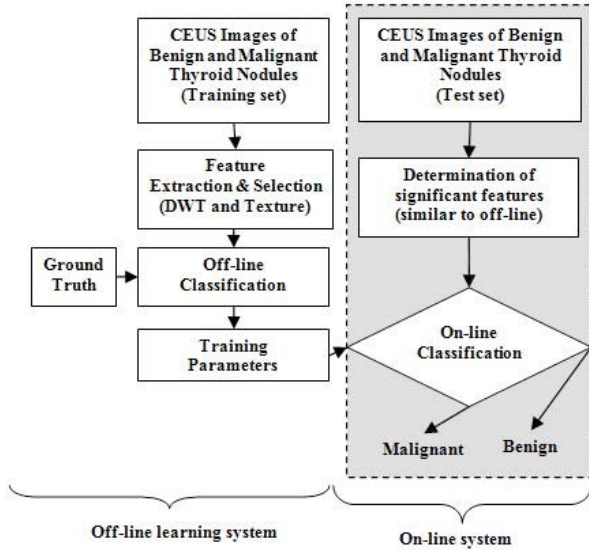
CEUS Images of Benign and Malignant Thyroid Nodules (Training set)

Feature Extraction & Selection (DWT and Texture)

Ground Truth

Off-line Classification

Training Parameters

CEUS Images of Benign and Malignant Thyroid Nodules (Test set)

Determination of significant features (similar to off-line)

On-line Classification

Malignant

Benign

Off-line learning system

On-line system